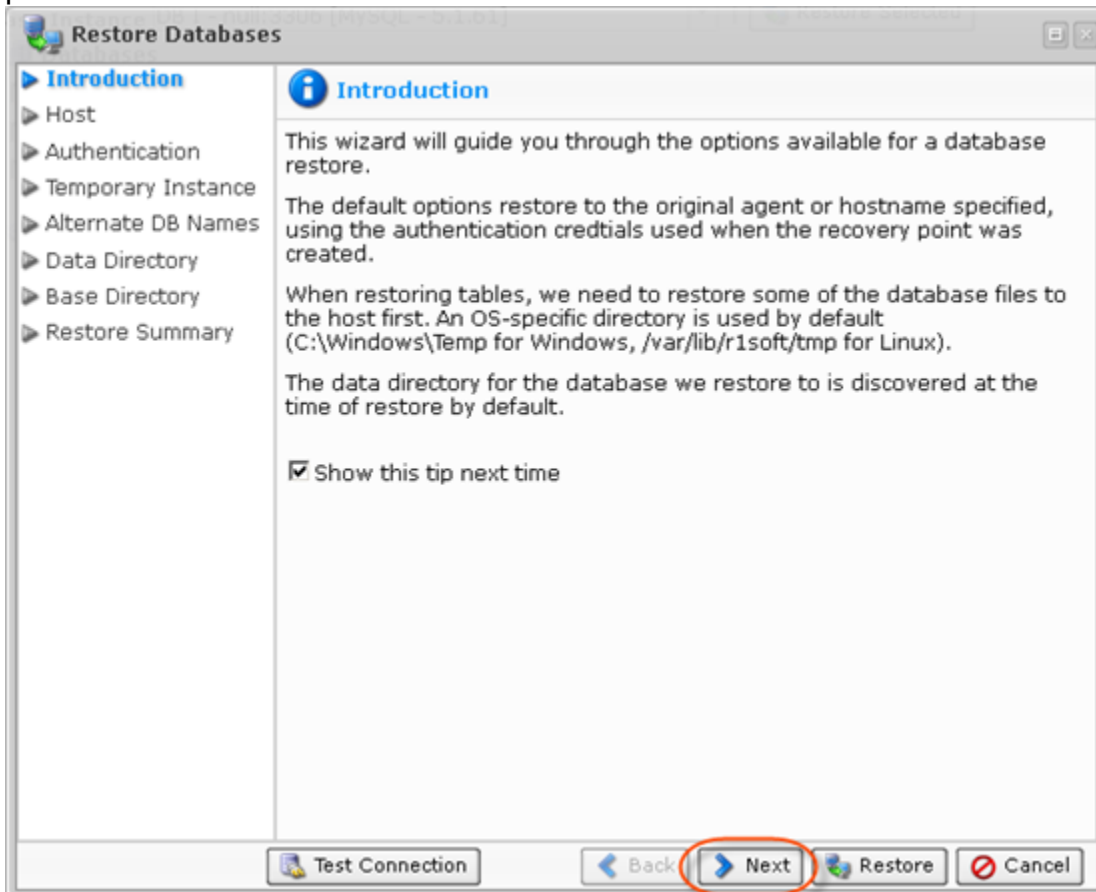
Restore Databases

Introduction
Host
Authentication
Temporary Instance
Alternate DB Names
Data Directory
Base Directory
Restore Summary

Introduction

This wizard will guide you through the options available for a database restore.

The default options restore to the original agent or hostname specified, using the authentication credtials used when the recovery point was created.

When restoring tables, we need to restore some of the database files to the host first. An OS-specific directory is used by default (C:\Windows\Temp for Windows, /var/lib/r1soft/tmp for Linux).

The data directory for the database we restore to is discovered at the time of restore by default.

Show this tip next time

Test Connection
Back
Next
Restore
Cancel